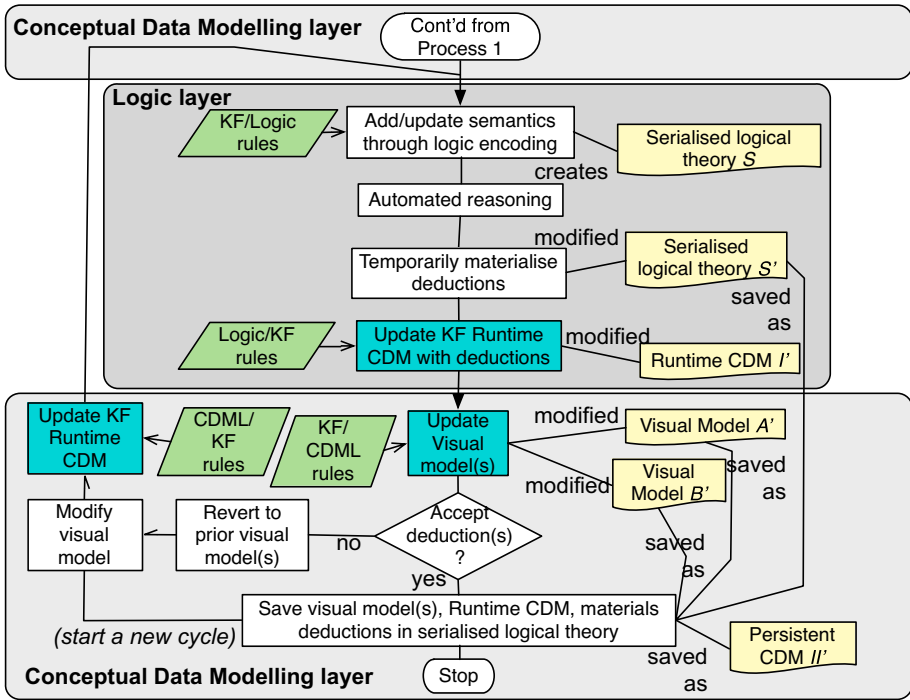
Conceptual Data Modelling layer

Cont'd from Process 1

Logic layer

KF/Logic rules

Add/update semantics through logic encoding

creates

Serialised logical theory *S*

Automated reasoning

modified

Serialised logical theory *S'*

Temporarily materialise deductions

saved as

Logic/KF rules

Update KF Runtime CDM with deductions

modified

Runtime CDM *I'*

Update KF Runtime CDM

CDML/ KF rules

KF/ CDML rules

Update Visual model(s)

modified

Visual Model *A'*

saved as

modified

Visual Model *B'*

Modify visual model

Revert to prior visual model(s)

no

Accept deduction(s) ?

saved as

yes

Save visual model(s), Runtime CDM, materials deductions in serialised logical theory

(start a new cycle)

Persistent CDM *II'*

saved as

Conceptual Data Modelling layer

Stop